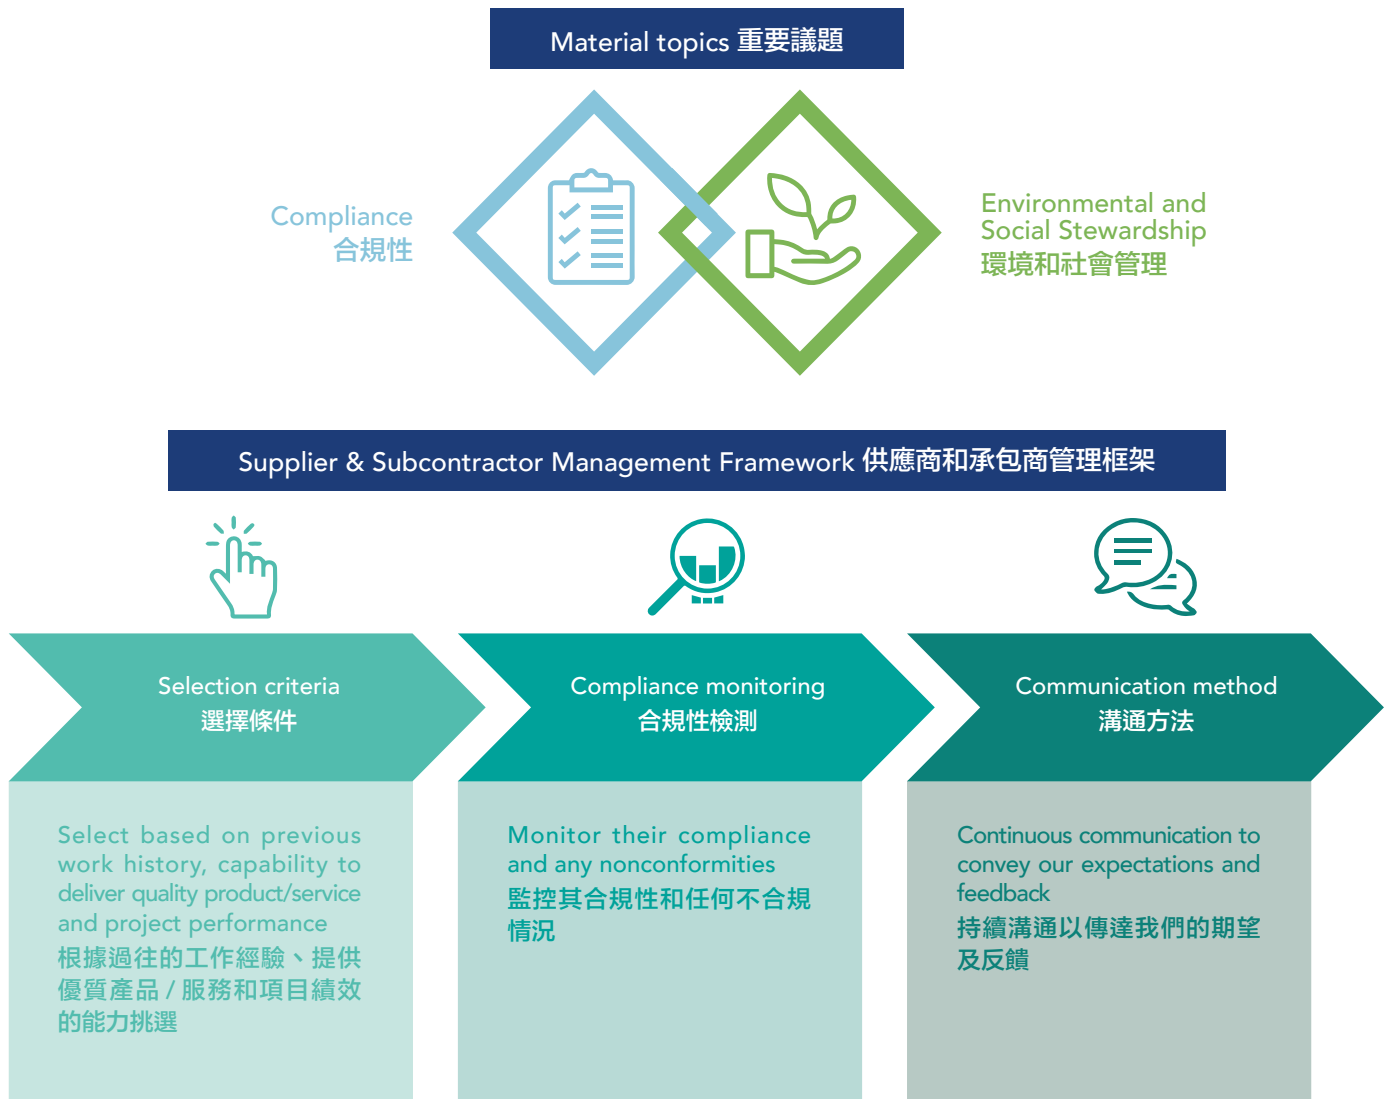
Material topics 重要議題

Compliance
合規性

Environmental and Social Stewardship
環境和社會管理

Supplier & Subcontractor Management Framework 供應商和承包商管理框架

Selection criteria
選擇條件

Compliance monitoring
合規性檢測

Communication method
溝通方法

Select based on previous work history, capability to deliver quality product/service and project performance
根據過往的工作經驗、提供優質產品 / 服務和項目績效的能力挑選

Monitor their compliance and any nonconformities
監控其合規性和任何不合規情況

Continuous communication to convey our expectations and feedback
持續溝通以傳達我們的期望及反饋